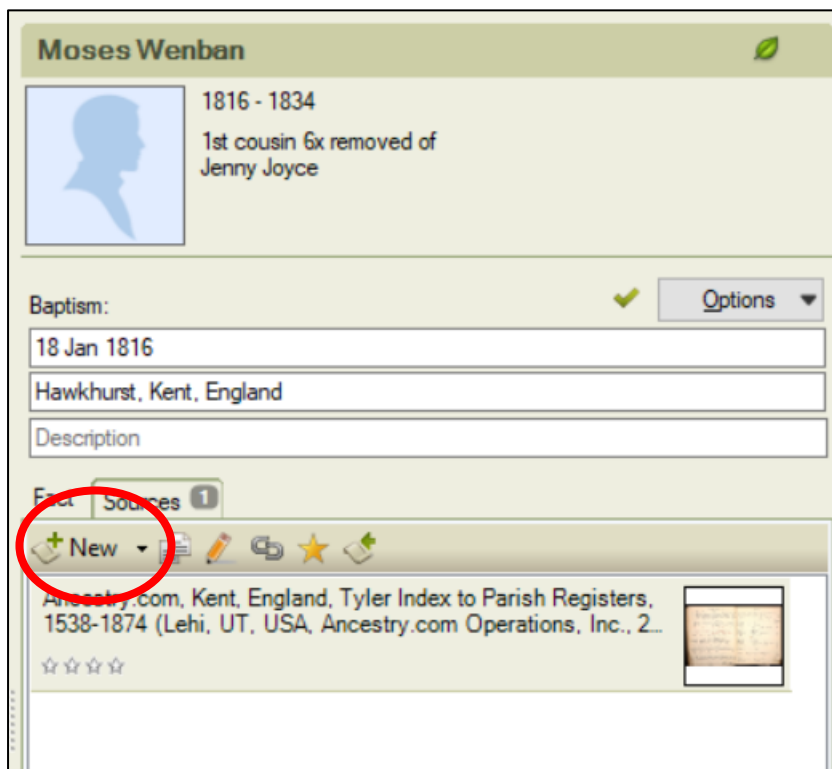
Moses Wenban

1816 - 1834

1st cousin 6x removed of Jenny Joyce

Baptism:

Options

18 Jan 1816

Hawkhurst, Kent, England

Description

Fact

Sources 1

New

Ancestry.com, Kent, England, Tyler Index to Parish Registers, 1538-1874 (Lehi, UT, USA, Ancestry.com Operations, Inc., 2...

☆☆☆☆